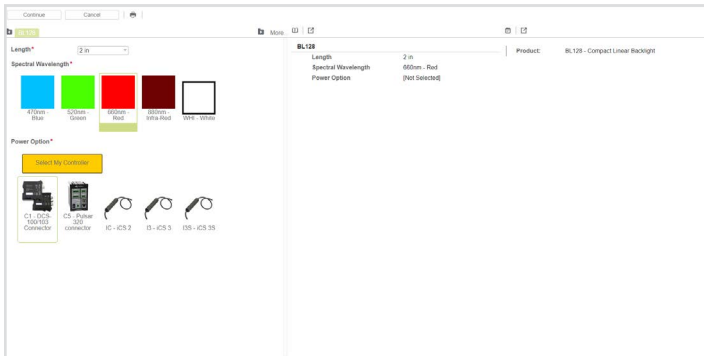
Continue Cancel

BL128

More

Length* 2 in

Spectral Wavelength*

470nm - Blue
520nm - Green
660nm - Red
880nm - Infra-Red
WHI - White

Power Option*

Select My Controller

C1 - DCS-100/103 Connector
C5 - Pulsar 320 connector
IC - iCS 2
I3 - iCS 3
I3S - iCS 3S

BL128

| | |
|---|---|
| Length | 2 in |
| Spectral Wavelength | 660nm - Red |
| Power Option | [Not Selected] |

Product: BL128 - Compact Linear Backlight